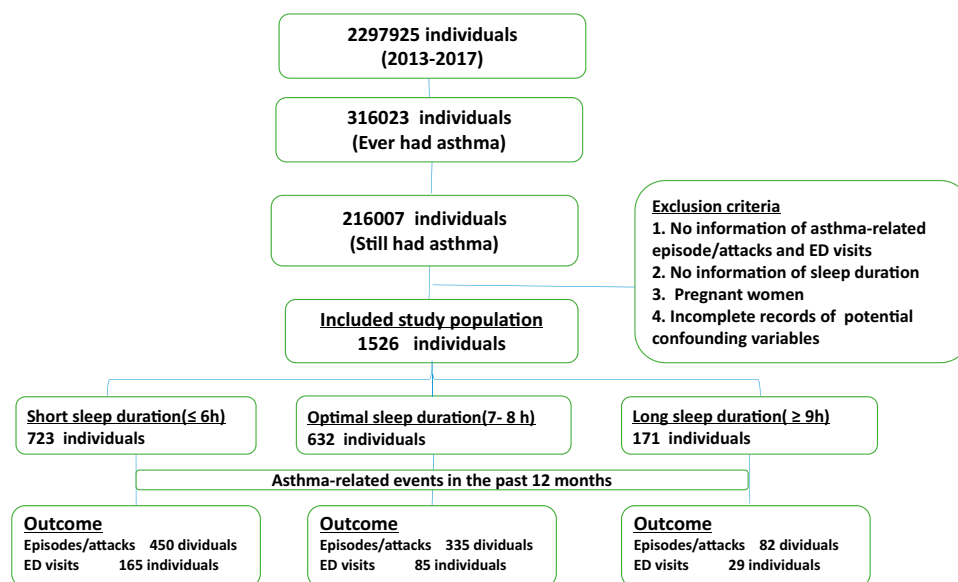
2297925 individuals
(2013-2017)

316023 individuals
(Ever had asthma)

216007 individuals
(Still had asthma)

Exclusion criteria
1. No information of asthma-related episode/attacks and ED visits
2. No information of sleep duration
3. Pregnant women
4. Incomplete records of potential confounding variables

Included study population
1526 individuals

Short sleep duration(≤ 6h)
723 individuals

Optimal sleep duration(7- 8 h)
632 individuals

Long sleep duration( ≥ 9h)
171 individuals

Asthma-related events in the past 12 months

Outcome
Episodes/attacks 450 dividuals
ED visits 165 individuals

Outcome
Episodes/attacks 335 dividuals
ED visits 85 individuals

Outcome
Episodes/attacks 82 dividuals
ED visits 29 individuals